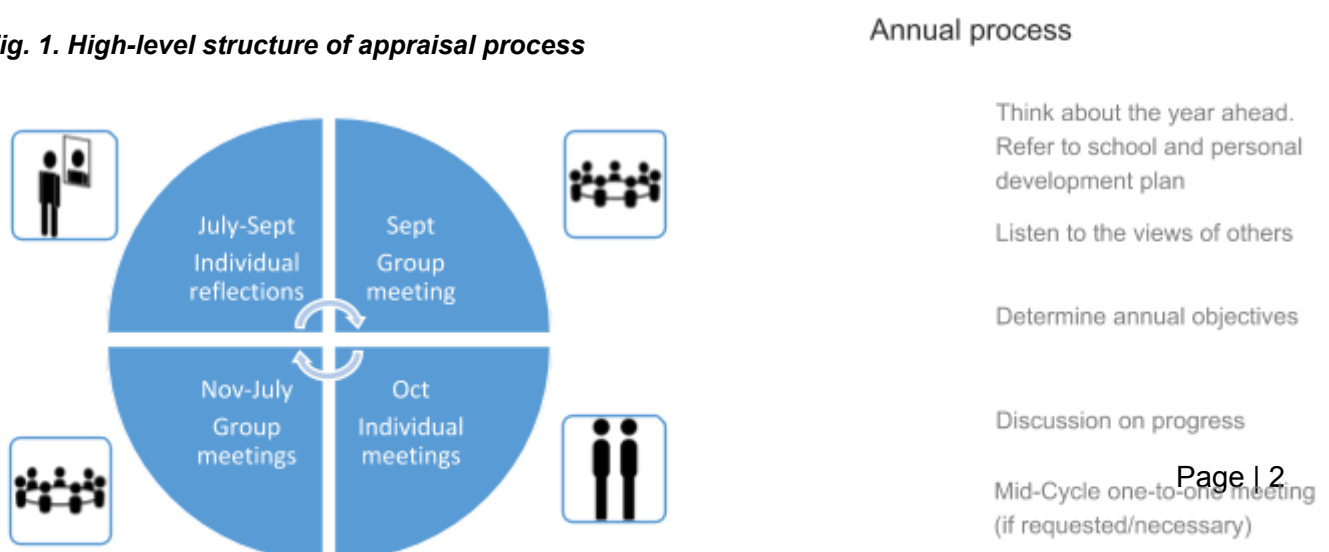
ig. 1. High-level structure of appraisal process

July-Sept
Individual reflections

Sept
Group meeting

Nov-July
Group meetings

Oct
Individual meetings

Annual process

Think about the year ahead. Refer to school and personal development plan

Listen to the views of others

Determine annual objectives

Discussion on progress

Mid-Cycle one-to-one meeting (if requested/necessary)

Page | 2